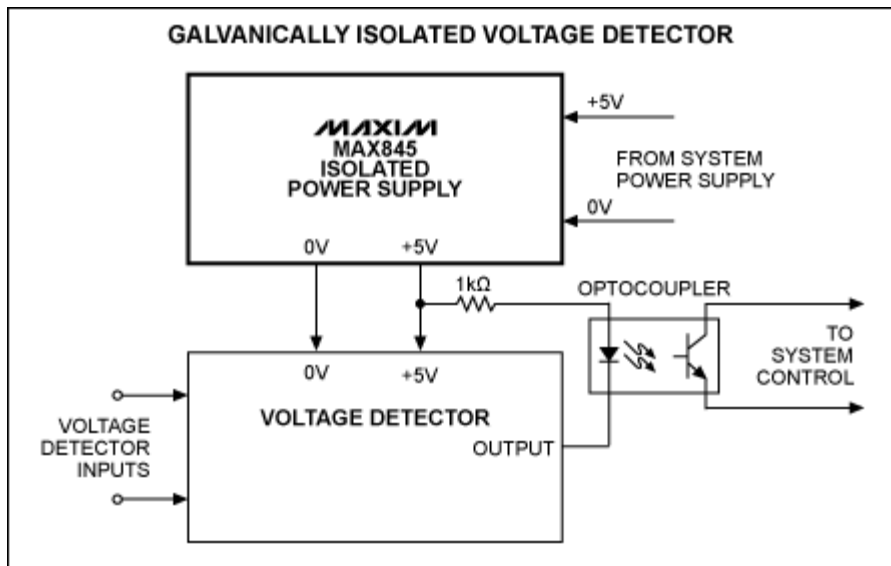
GALVANICALLY ISOLATED VOLTAGE DETECTOR

MAXIM
MAX845
ISOLATED
POWER SUPPLY

+5V

FROM SYSTEM
POWER SUPPLY

0V

0V

+5V

1kΩ

OPTOCOUPLER

TO
SYSTEM
CONTROL

0V

+5V

VOLTAGE
DETECTOR
INPUTS

VOLTAGE DETECTOR

OUTPUT